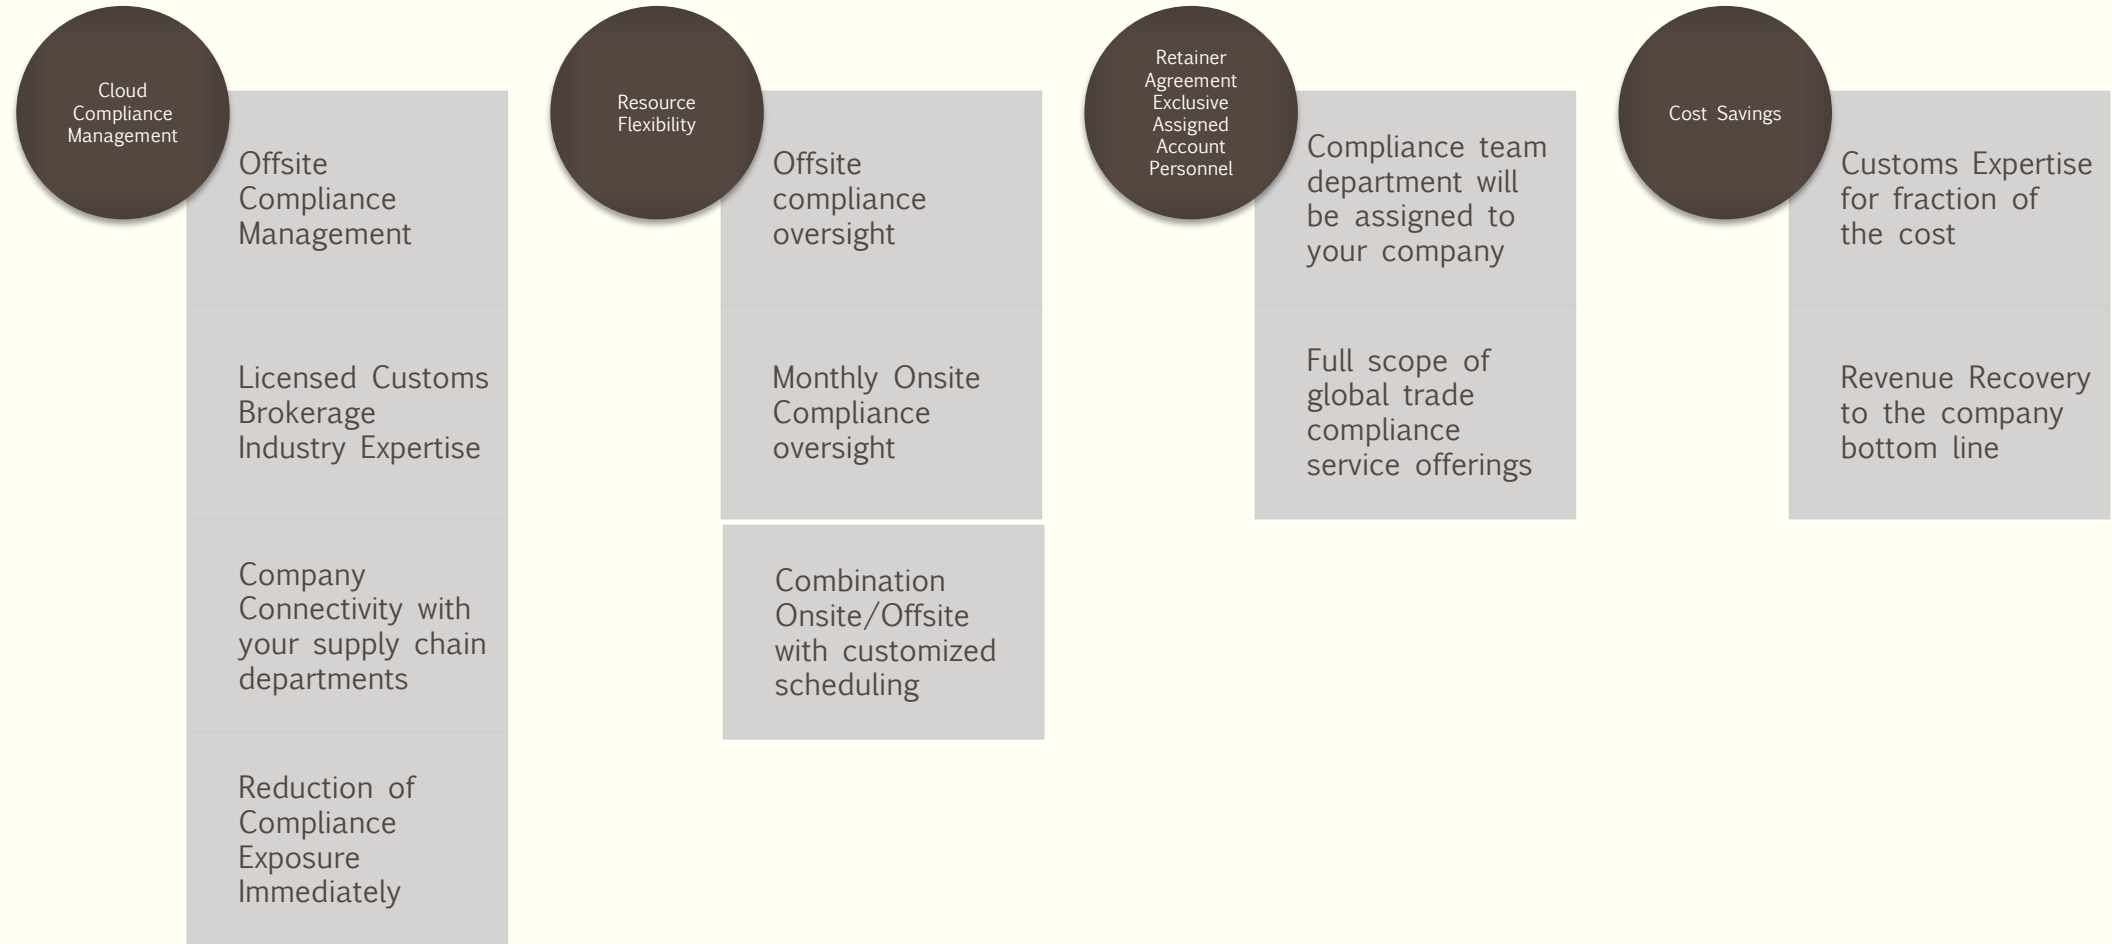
Cloud Compliance Management

Offsite Compliance Management

Licensed Customs Brokerage Industry Expertise

Company Connectivity with your supply chain departments

Reduction of Compliance Exposure Immediately

Resource Flexibility

Offsite compliance oversight

Monthly Onsite Compliance oversight

Combination Onsite/Offsite with customized scheduling

Retainer Agreement Exclusive Assigned Account Personnel

Compliance team department will be assigned to your company

Full scope of global trade compliance service offerings

Cost Savings

Customs Expertise for fraction of the cost

Revenue Recovery to the company bottom line